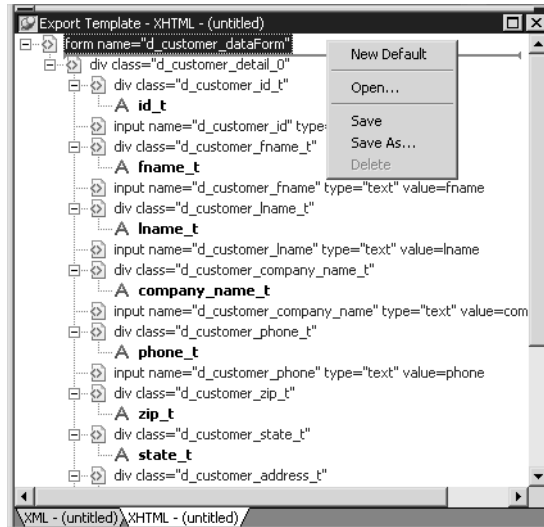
Export Template - XHTML - (untitled)

form name="d_customer_dataForm"
div class="d_customer_detail_0"
div class="d_customer_id_t"
A id_t
input name="d_customer_id" type=
div class="d_customer_fname_t"
A fname_t
input name="d_customer_fname" type="text" value=fname
div class="d_customer_lname_t"
A lname_t
input name="d_customer_lname" type="text" value=lname
div class="d_customer_company_name_t"
A company_name_t
input name="d_customer_company_name" type="text" value=com
div class="d_customer_phone_t"
A phone_t
input name="d_customer_phone" type="text" value=phone
div class="d_customer_zip_t"
A zip_t
div class="d_customer_state_t"
A state_t
div class="d_customer_address_t"

New Default
Open...
Save
Save As...
Delete

XML - (untitled) XHTML - (untitled)